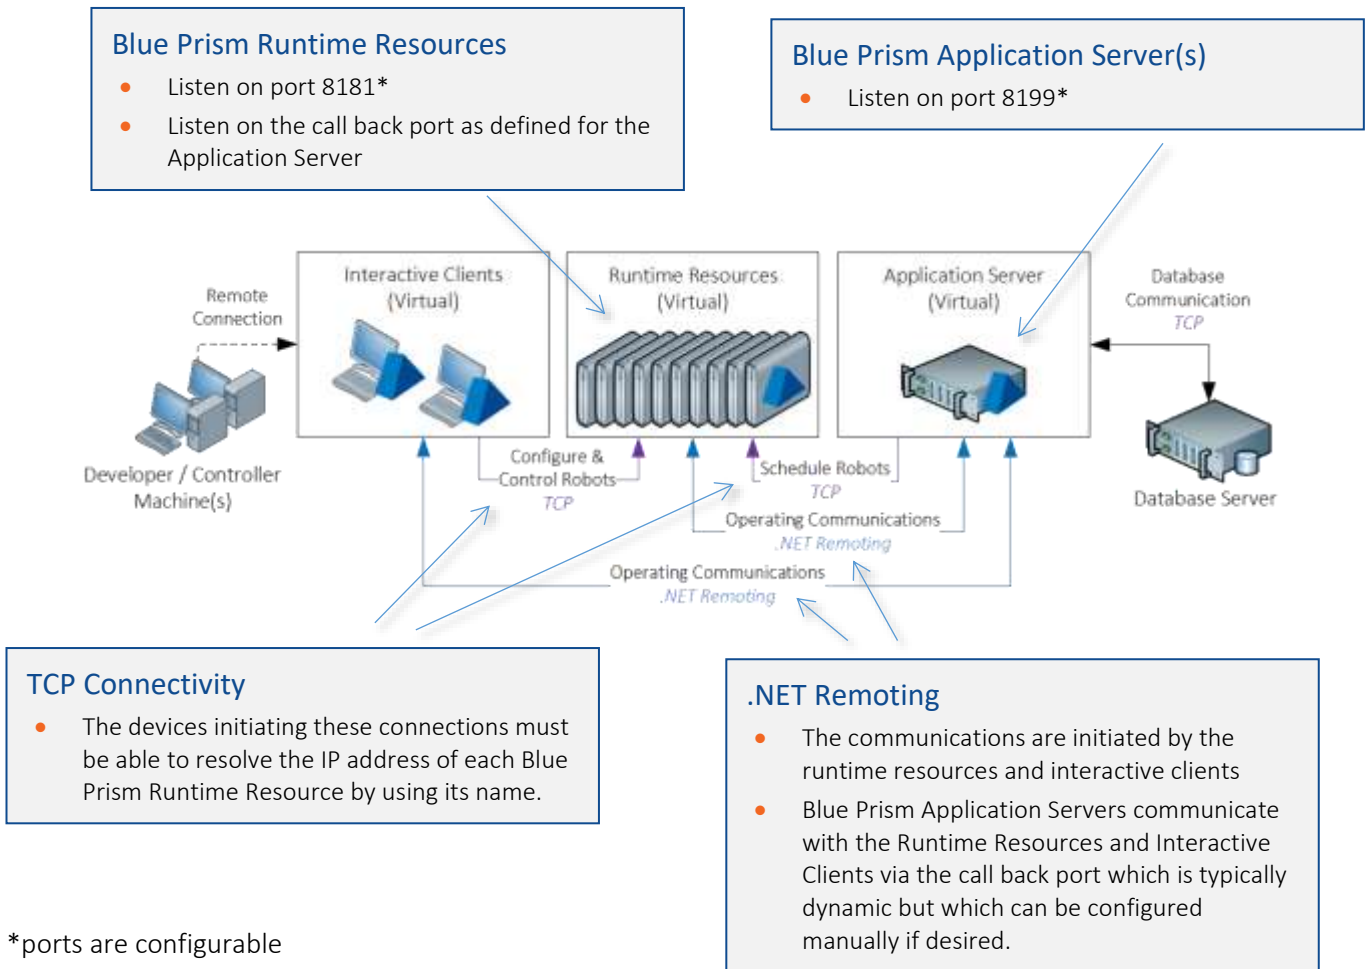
Blue Prism Runtime Resources
- Listen on port 8181*
- Listen on the call back port as defined for the Application Server

Blue Prism Application Server(s)
- Listen on port 8199*

Remote Connection

Interactive Clients (Virtual)

Runtime Resources (Virtual)

Application Server (Virtual)

Database Communication
TCP

Database Server

Developer / Controller Machine(s)

Configure & Control Robots
TCP

Schedule Robots
TCP

Operating Communications
.NET Remoting

Operating Communications
.NET Remoting

TCP Connectivity
- The devices initiating these connections must be able to resolve the IP address of each Blue Prism Runtime Resource by using its name.

.NET Remoting
- The communications are initiated by the runtime resources and interactive clients
- Blue Prism Application Servers communicate with the Runtime Resources and Interactive Clients via the call back port which is typically dynamic but which can be configured manually if desired.

*ports are configurable